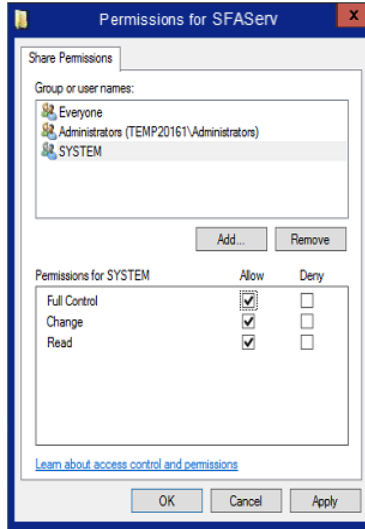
Permissions for SFAServ

Share Permissions

Group or user names:

Everyone
Administrators (TEMP20161\Administrators)
SYSTEM

Add... Remove

| Permissions for SYSTEM | Allow | Deny |
|---|---|---|
| Full Control | ✓ | |
| Change | ✓ | |
| Read | ✓ | |

Learn about access control and permissions

OK Cancel Apply